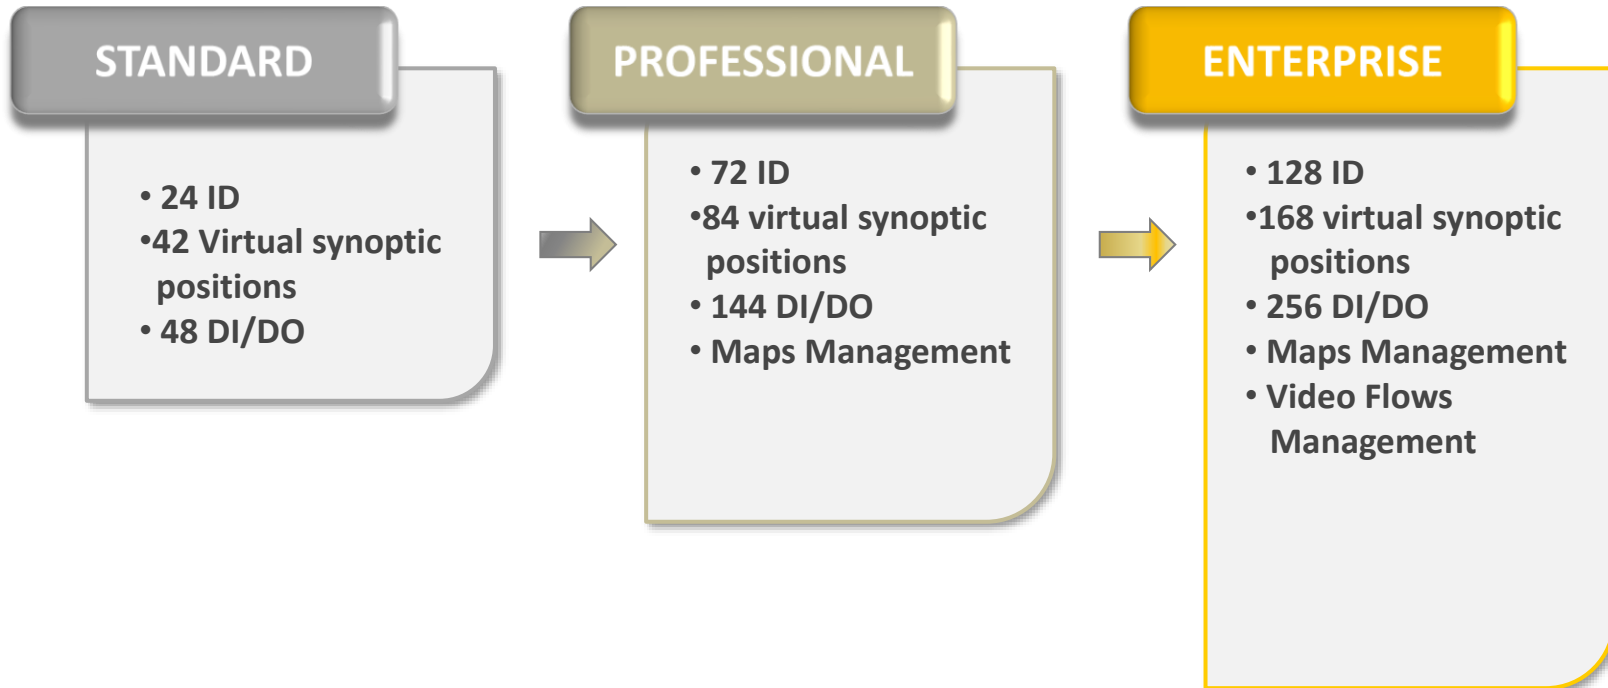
STANDARD

• 24 ID
•42 Virtual synoptic positions
• 48 DI/DO

PROFESSIONAL

• 72 ID
•84 virtual synoptic positions
• 144 DI/DO
• Maps Management

ENTERPRISE

• 128 ID
•168 virtual synoptic positions
• 256 DI/DO
• Maps Management
• Video Flows Management